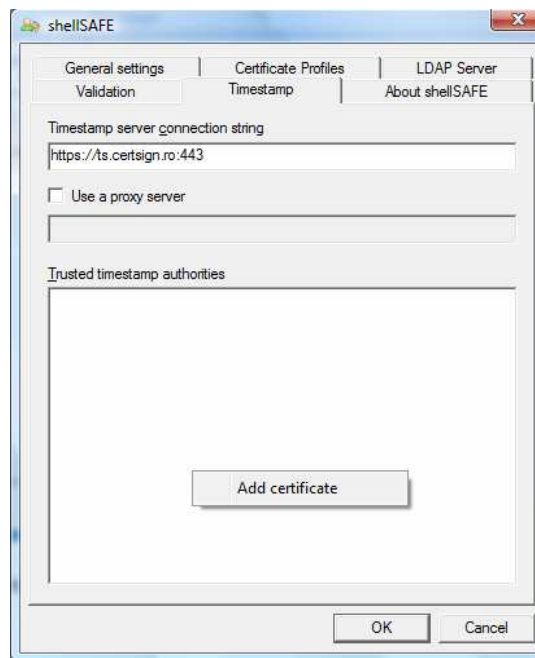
shellSAFE

General settings
Certificate Profiles
LDAP Server
Validation
Timestamp
About shellSAFE

Timestamp server connection string
https://ts.certsign.ro:443

Use a proxy server

Trusted timestamp authorities

Add certificate

OK
Cancel